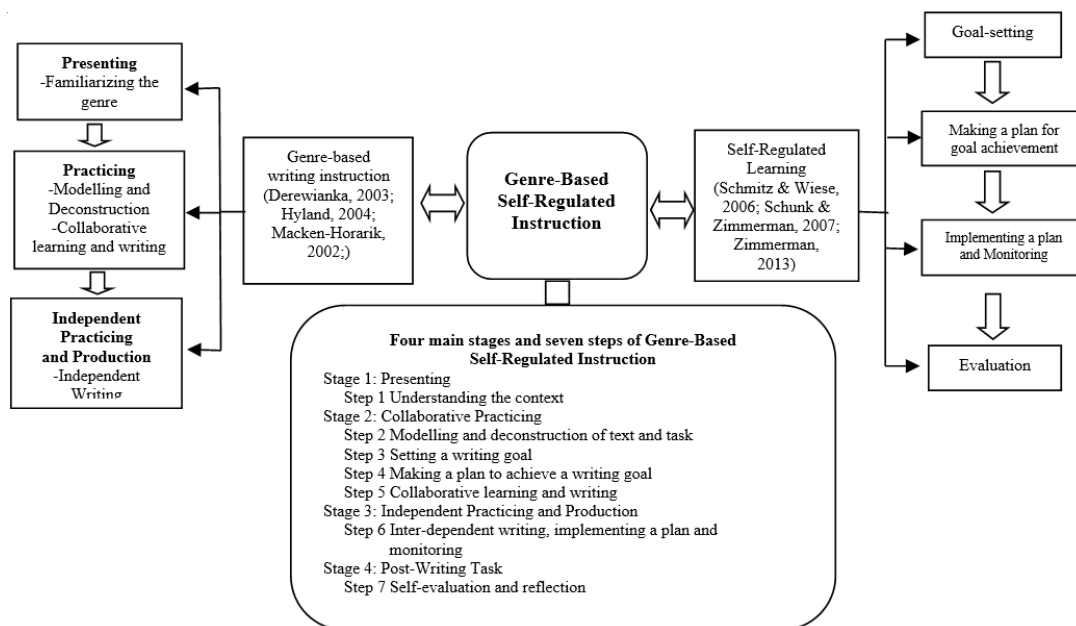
Presenting
-Familiarizing the genre

Practicing
-Modelling and Deconstruction
-Collaborative learning and writing

Independent Practicing and Production
-Independent Writing

Genre-based writing instruction (Derewianka, 2003; Hyland, 2004; Macken-Horarik, 2002;)

Genre-Based Self-Regulated Instruction

Self-Regulated Learning (Schmitz & Wiese, 2006; Schunk & Zimmerman, 2007; Zimmerman, 2013)

Goal-setting

Making a plan for goal achievement

Implementing a plan and Monitoring

Evaluation

Four main stages and seven steps of Genre-Based Self-Regulated Instruction
Stage 1: Presenting
Step 1 Understanding the context
Stage 2: Collaborative Practicing
Step 2 Modelling and deconstruction of text and task
Step 3 Setting a writing goal
Step 4 Making a plan to achieve a writing goal
Step 5 Collaborative learning and writing
Stage 3: Independent Practicing and Production
Step 6 Inter-dependent writing, implementing a plan and monitoring
Stage 4: Post-Writing Task
Step 7 Self-evaluation and reflection